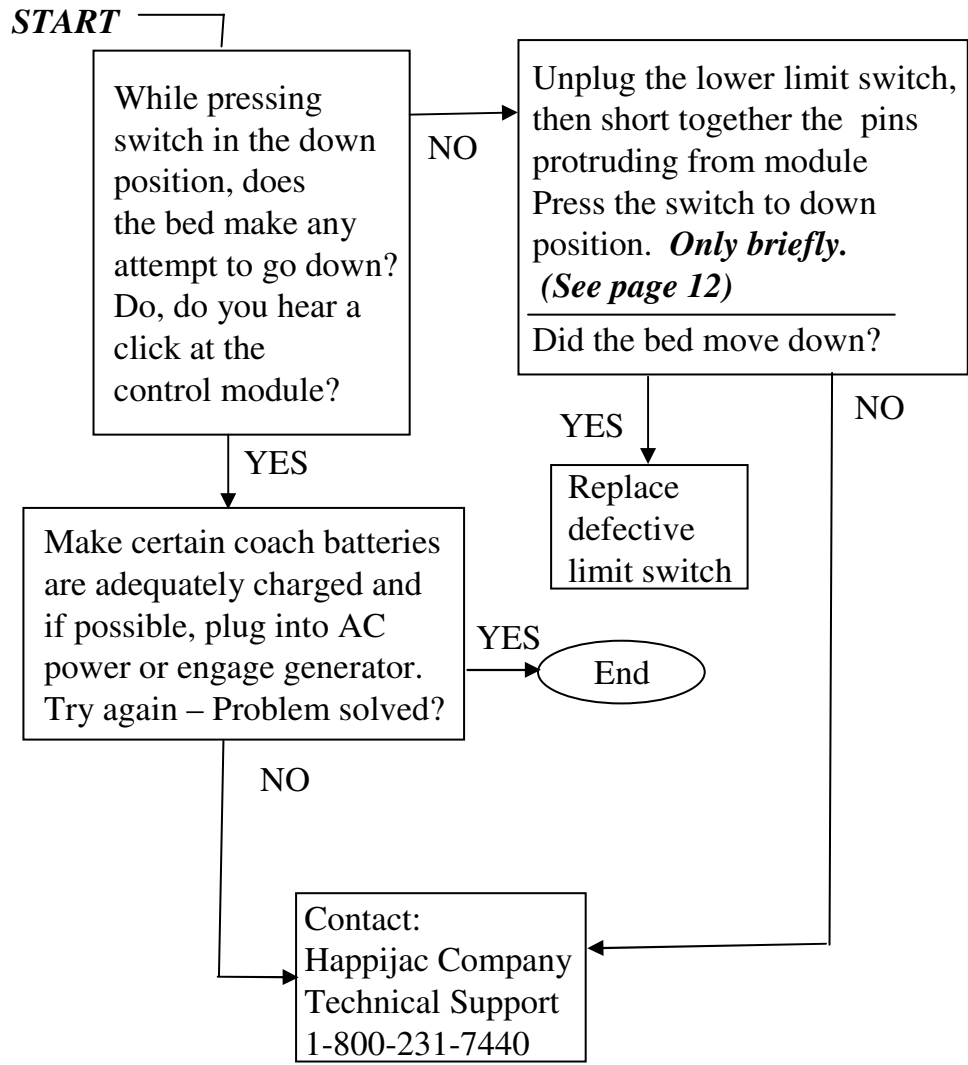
START

While pressing switch in the down position, does the bed make any attempt to go down? Do, do you hear a click at the control module?

NO

Unplug the lower limit switch, then short together the pins protruding from module Press the switch to down position. Only briefly. (See page 12)

Did the bed move down?

YES

Replace defective limit switch

NO

YES

Make certain coach batteries are adequately charged and if possible, plug into AC power or engage generator. Try again – Problem solved?

YES

End

NO

Contact:
Happijac Company
Technical Support
1-800-231-7440